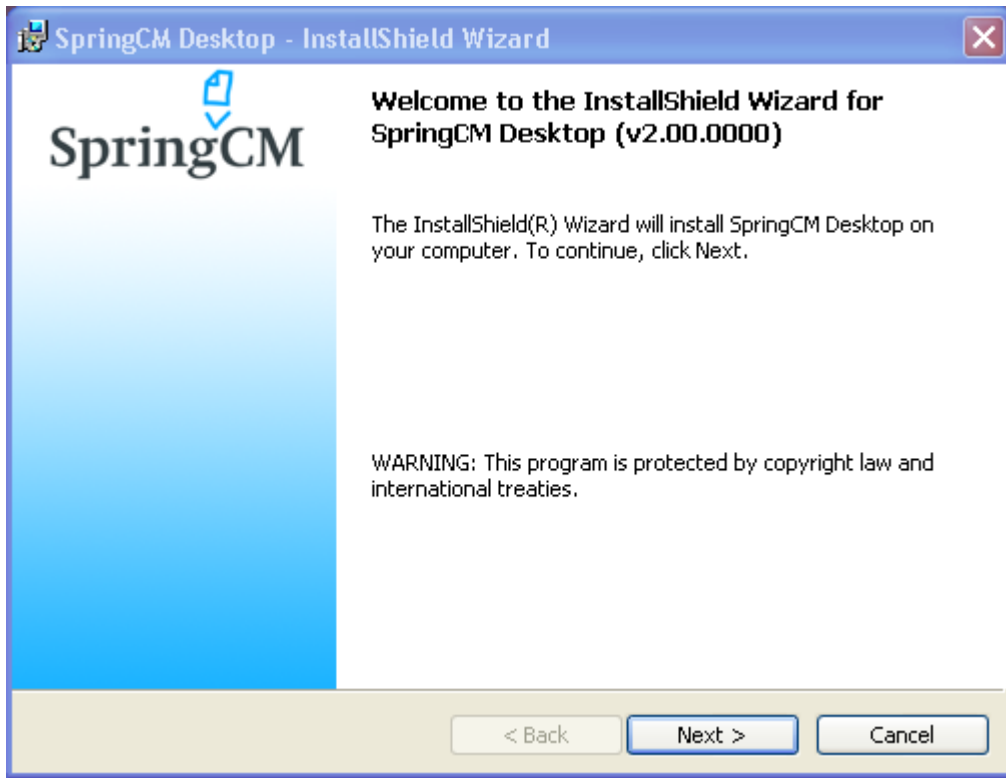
SpringCM Desktop - InstallShield Wizard

SpringCM

Welcome to the InstallShield Wizard for SpringCM Desktop (v2.00.0000)

The InstallShield(R) Wizard will install SpringCM Desktop on your computer. To continue, click Next.

WARNING: This program is protected by copyright law and international treaties.

< Back

Next >

Cancel